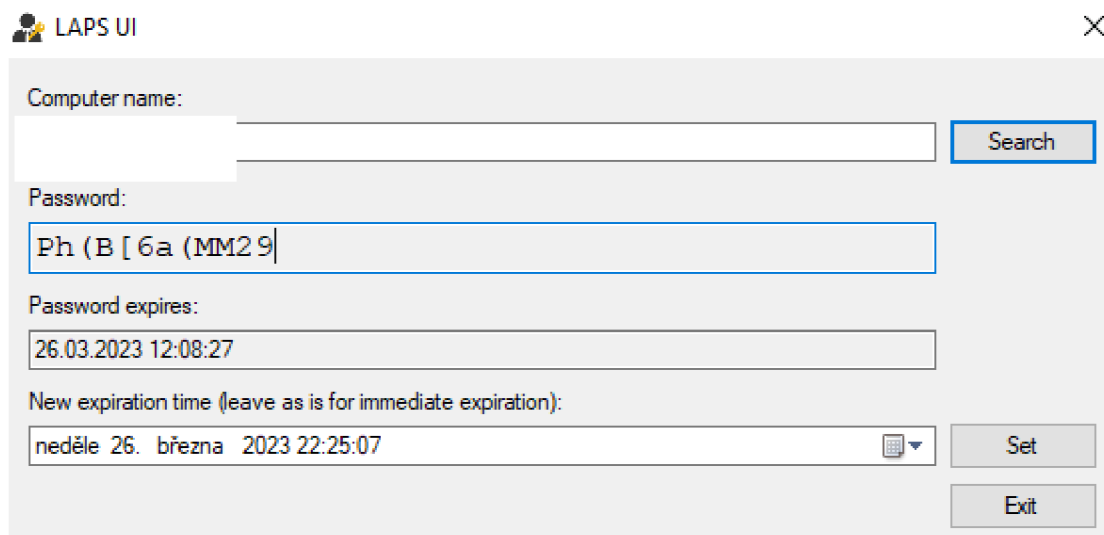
LAPS UI

Computer name:

Search

Password:

Ph(B[6a(MM29

Password expires:

26.03.2023 12:08:27

New expiration time (leave as is for immediate expiration):

neděle 26. března 2023 22:25:07

Set

Exit